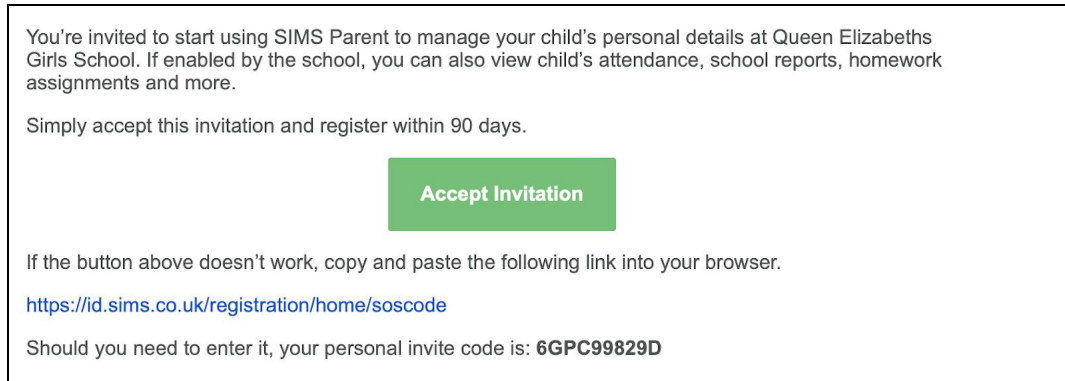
You're invited to start using SIMS Parent to manage your child's personal details at Queen Elizabeths Girls School. If enabled by the school, you can also view child's attendance, school reports, homework assignments and more.

Simply accept this invitation and register within 90 days.

Accept Invitation

If the button above doesn't work, copy and paste the following link into your browser.

https://id.sims.co.uk/registration/home/soscode

Should you need to enter it, your personal invite code is: **6GPC99829D**